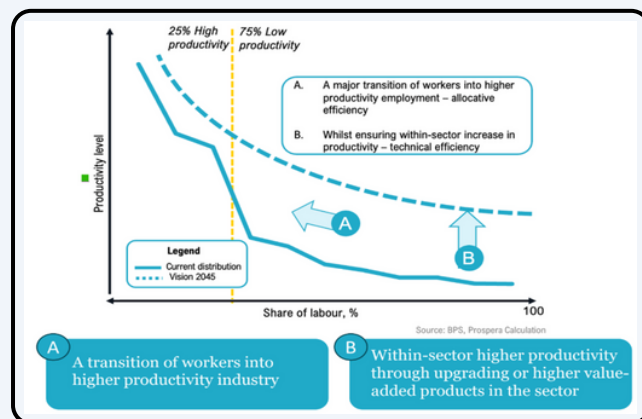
25% High productivity

75% Low productivity

A. A major transition of workers into higher productivity employment – allocative efficiency

B. Whilst ensuring within-sector increase in productivity – technical efficiency

Productivity level

A

B

Legend
Current distribution
Vision 2045

Share of labour, %

100

Source: BPS, Prospera Calculation

A
A transition of workers into higher productivity industry

B
Within-sector higher productivity through upgrading or higher value-added products in the sector